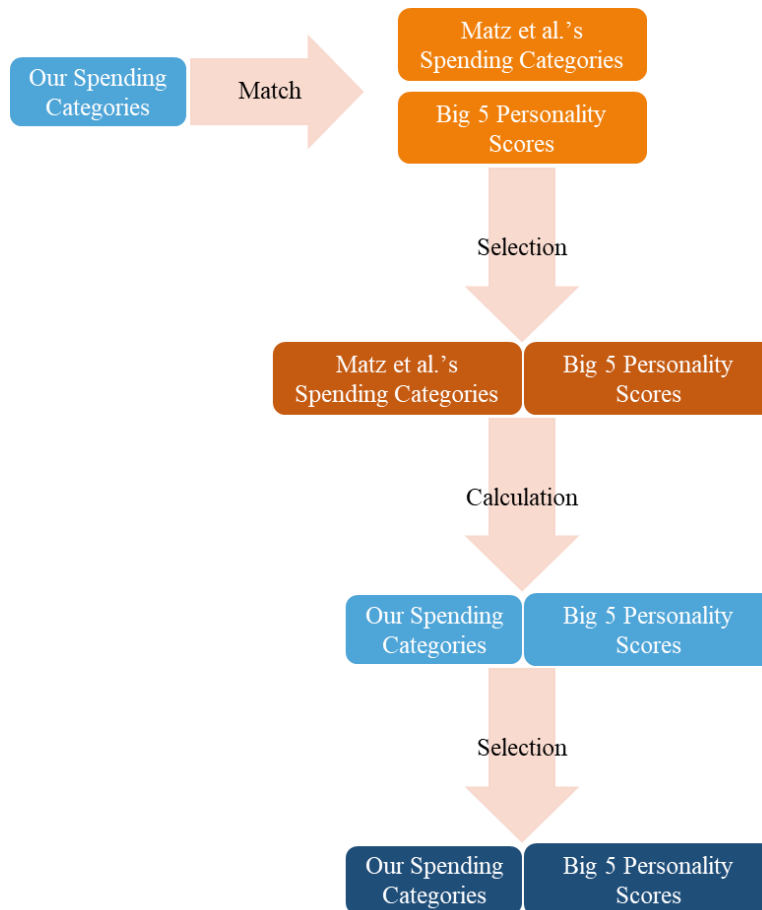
Our Spending Categories

Match

Matz et al.'s Spending Categories

Big 5 Personality Scores

Selection

Matz et al.'s Spending Categories

Big 5 Personality Scores

Calculation

Our Spending Categories

Big 5 Personality Scores

Selection

Our Spending Categories

Big 5 Personality Scores